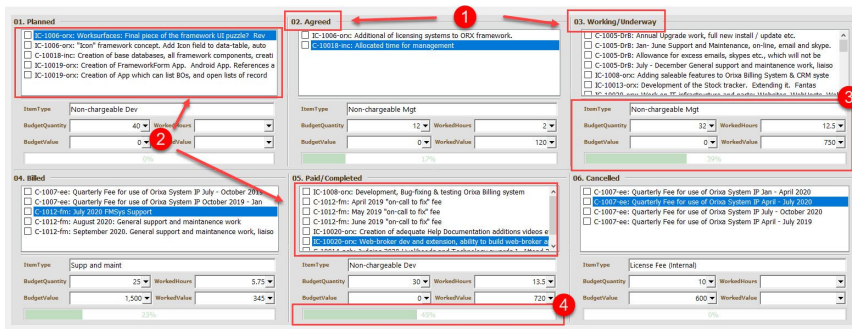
01. Planned

IC-1006-orx: Worksurfaces: Final piece of the framework UI puzzle? Rev
IC-1006-orx: "Icon" framework concept. Add Icon field to data-table, auto
C-10018-inc: Creation of base databases, all framework components, creati
IC-10019-orx: Creation of FrameworkForm App. Android App. References a
IC-10019-orx: Creation of App which can list BOs, and open lists of record

ItemType: Non-chargeable Dev
BudgetQuantity: 40
WorkedHours
BudgetValue: 0
WorkedValue
0%

02. Agreed

IC-1006-orx: Additional of licensing systems to ORX framework.
C-10018-inc: Allocated time for management

ItemType: Non-chargeable Mgt
BudgetQuantity: 12
WorkedHours: 2
BudgetValue: 0
WorkedValue: 120
17%

03. Working/Underway

C-1005-DrB: Annual Upgrade work, full new install / update etc.
C-1005-DrB: Jan- June Support and Maintenance, on-line, email and skype.
C-1005-DrB: Allowance for excess emails, skypes etc., which will not be
C-1005-DrB: July - December General support and maintenance work, liaiso
IC-1008-orx: Adding saleable features to Orixa Billing System & CRM syste
IC-10013-orx: Development of the Stock tracker. Extending it. Fantas
IC-10020-orx: Work on IT infrastructure and water. Websites. Web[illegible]

ItemType: Non-chargeable Mgt
BudgetQuantity: 32
WorkedHours: 12.5
BudgetValue: 0
WorkedValue: 750
39%

04. Billed

C-1007-ee: Quarterly Fee for use of Orixa System IP July - October 2019
C-1007-ee: Quarterly Fee for use of Orixa System IP October 2019 - Jan
C-1012-fm: July 2020 FMSys Support
C-1012-fm: August 2020: General support and maintenance work
C-1012-fm: September 2020. General support and maintenance work, liaiso

ItemType: Supp and maint
BudgetQuantity: 25
WorkedHours: 5.75
BudgetValue: 1,500
WorkedValue: 345
23%

05. Paid/Completed

IC-1008-orx: Development, Bug-fixing & testing Orixa Billing system
C-1012-fm: April 2019 "on-call to fix" fee
C-1012-fm: May 2019 "on-call to fix" fee
C-1012-fm: June 2019 "on-call to fix" fee
IC-10020-orx: Creation of adequate Help Documentation adds videos e
IC-10020-orx: Web-broker dev and extension, ability to build web-broker a
IC-10014-orx: Judging 2020 Walkerdonnd Technology awards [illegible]

ItemType: Non-chargeable Dev
BudgetQuantity: 30
WorkedHours: 13.5
BudgetValue: 0
WorkedValue: 720
45%

06. Cancelled

C-1007-ee: Quarterly Fee for use of Orixa System IP Jan - April 2020
C-1007-ee: Quarterly Fee for use of Orixa System IP April - July 2020
C-1007-ee: Quarterly Fee for use of Orixa System IP July - October 2020
C-1007-ee: Quarterly Fee for use of Orixa System IP April - July 2019

ItemType: License Fee (Internal)
BudgetQuantity: 10
WorkedHours
BudgetValue: 600
WorkedValue
0%

1
2
3
4